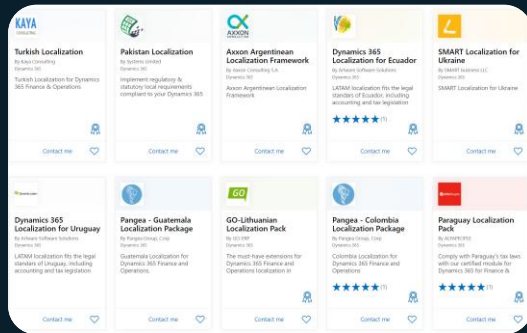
KAYA CONSULTING

Turkish Localization

By Kaya Consulting
Dynamics 365

Turkish Localization for Dynamics 365 Finance & Operations

Contact me

Pakistan Localization

By Systems Limited
Dynamics 365

Implement regulatory & statutory local requirements compliant to your Dynamics 365

Contact me

AXXON

Axxon Argentinean Localization Framework

By Axxon Consulting S.A.
Dynamics 365

Axxon Argentinean Localization Framework

Contact me

Dynamics 365 Localization for Ecuador

By Anware Software Solutions
Dynamics 365

LATAM localization fits the legal standards of Ecuador, including accounting and tax legislation

(1)

Contact me

SMART Localization for Ukraine

By SMART business LLC
Dynamics 365

SMART Localization for Ukraine

Contact me

Dynamics 365 Localization for Uruguay

By Anware Software Solutions
Dynamics 365

LATAM localization fits the legal standards of Uruguay, including accounting and tax legislation

Contact me

Pangea - Guatemala Localization Package

By Pangea Group, Corp
Dynamics 365

Guatemala Localization for Dynamics 365 Finance and Operations.

Contact me

GO

GO-Lithuanian Localization Pack

By GO ERP
Dynamics 365

The must-have extensions for Dynamics 365 Finance and Operations localization in

Contact me

Pangea - Colombia Localization Package

By Pangea Group, Corp
Dynamics 365

Colombia Localization for Dynamics 365 Finance and Operations

(1)

Contact me

Paraguay Localization Pack

By KONFIDO
Dynamics 365

Comply with Paraguay's tax laws with our certified module for Dynamics 365 for Finance &

(1)

Contact me